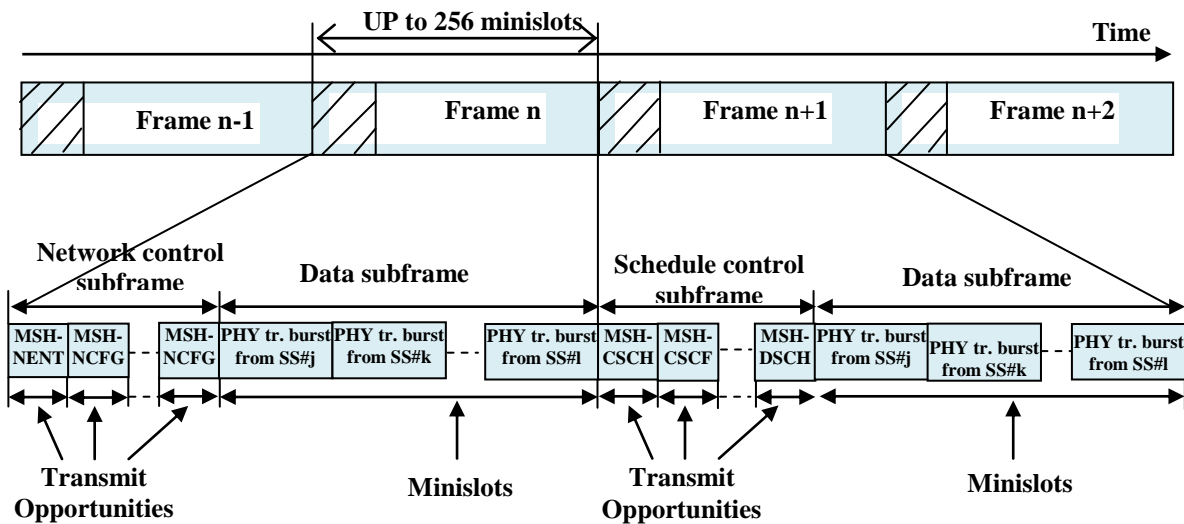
UP to 256 minislots

Time

Frame n-1

Frame n

Frame n+1

Frame n+2

Network control subframe

Data subframe

Schedule control subframe

Data subframe

MSH-NENT

MSH-NCFG

MSH-NCFG

PHY tr. burst from SS#j

PHY tr. burst from SS#k

PHY tr. burst from SS#l

MSH-CSCH

MSH-CSCF

MSH-DSCH

PHY tr. burst from SS#j

PHY tr. burst from SS#k

PHY tr. burst from SS#l

Transmit Opportunities

Minislots

Transmit Opportunities

Minislots